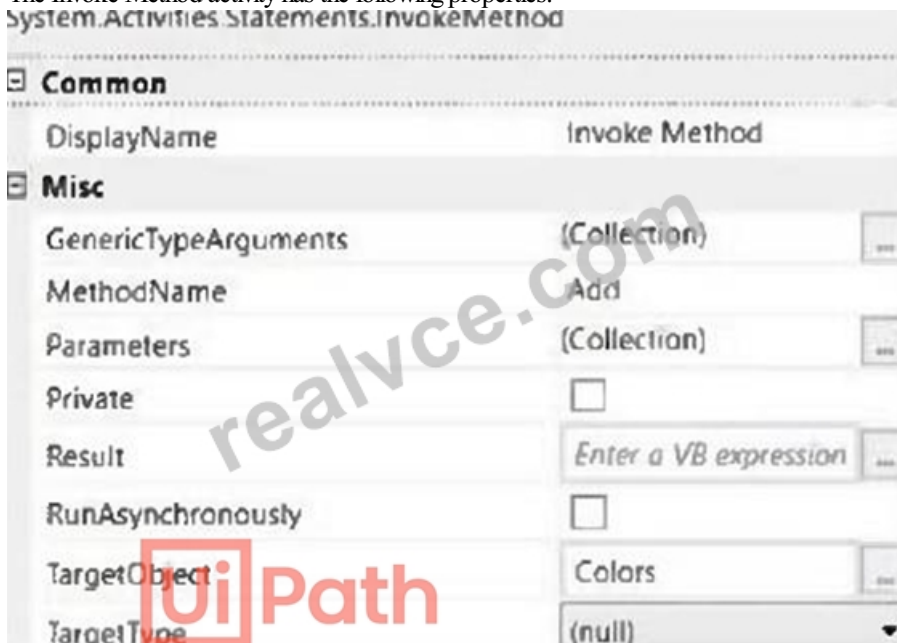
The Invoke Method activity has the following properties:
System.Activities.Statements.InvokeMethod

| | |
|---|---|
| **Common** | |
| DisplayName | Invoke Method |
| **Misc** | |
| GenericTypeArguments | (Collection) ... |
| MethodName | Add |
| Parameters | (Collection) ... |
| Private | ☐ |
| Result | Enter a VB expression ... |
| RunAsynchronously | ☐ |
| TargetObject | Colors ... |
| TargetType | (null) |

realvce.com

UiPath